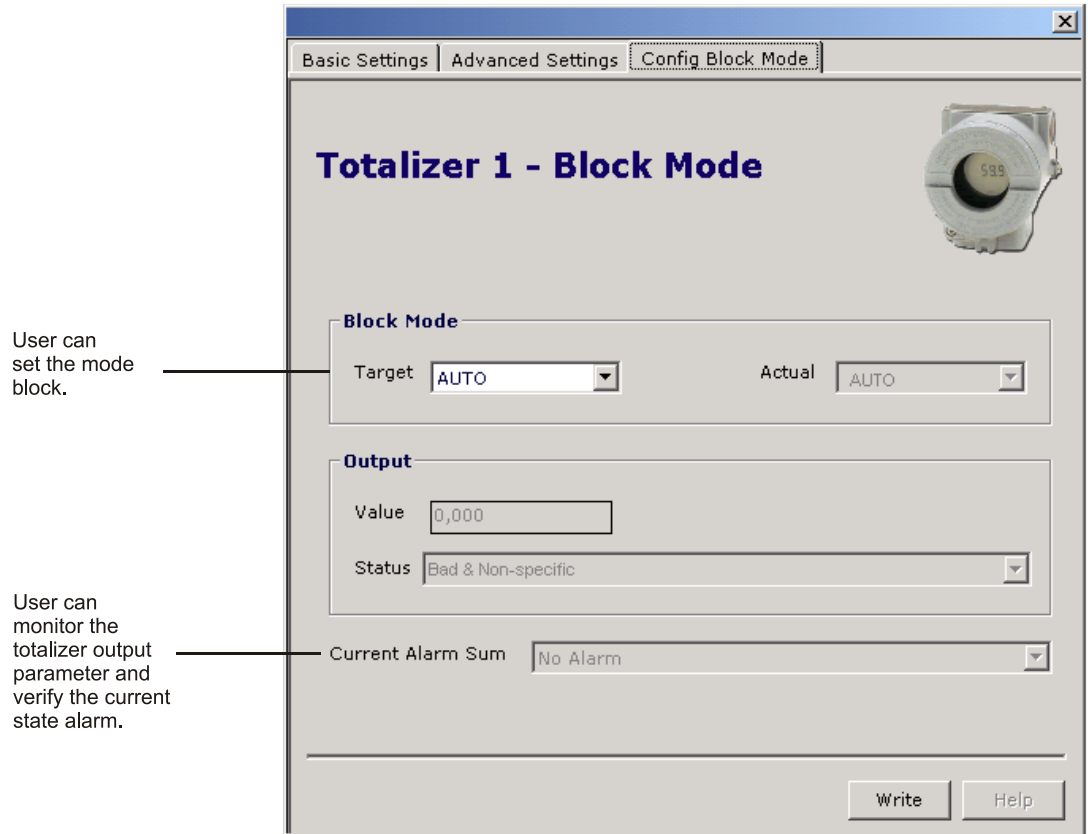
User can set the mode block.

User can monitor the totalizer output parameter and verify the current state alarm.

Basic Settings | Advanced Settings | Config Block Mode

Totalizer 1 - Block Mode

59.9

Block Mode

Target AUTO

Actual AUTO

Output

Value 0,000

Status Bad & Non-specific

Current Alarm Sum No Alarm

Write

Help